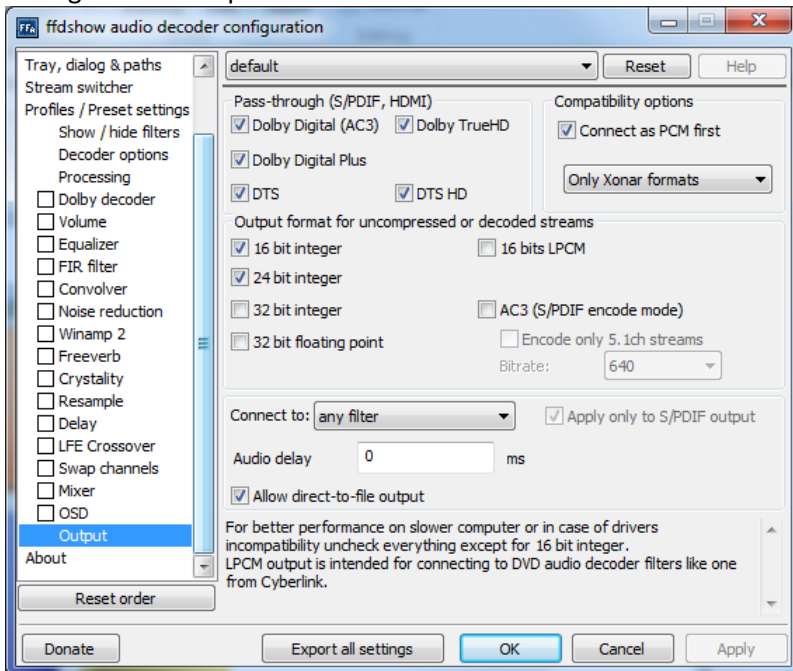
ffdshow audio decoder configuration

Tray, dialog & paths
Stream switcher
Profiles / Preset settings
Show / hide filters
Decoder options
Processing
Dolby decoder
Volume
Equalizer
FIR filter
Convolver
Noise reduction
Winamp 2
Freeverb
Crystality
Resample
Delay
LFE Crossover
Swap channels
Mixer
OSD
Output
About

Reset order

default
Reset
Help

Pass-through (S/PDIF, HDMI)
Dolby Digital (AC3)
Dolby TrueHD
Dolby Digital Plus
DTS
DTS HD

Compatibility options
Connect as PCM first
Only Xonar formats

Output format for uncompressed or decoded streams
16 bit integer
16 bits LPCM
24 bit integer
32 bit integer
AC3 (S/PDIF encode mode)
32 bit floating point
Encode only 5.1ch streams
Bitrate: 640

Connect to: any filter
Apply only to S/PDIF output
Audio delay 0 ms
Allow direct-to-file output

For better performance on slower computer or in case of drivers incompatibility uncheck everything except for 16 bit integer.
LPCM output is intended for connecting to DVD audio decoder filters like one from Cyberlink.

Donate
Export all settings
OK
Cancel
Apply